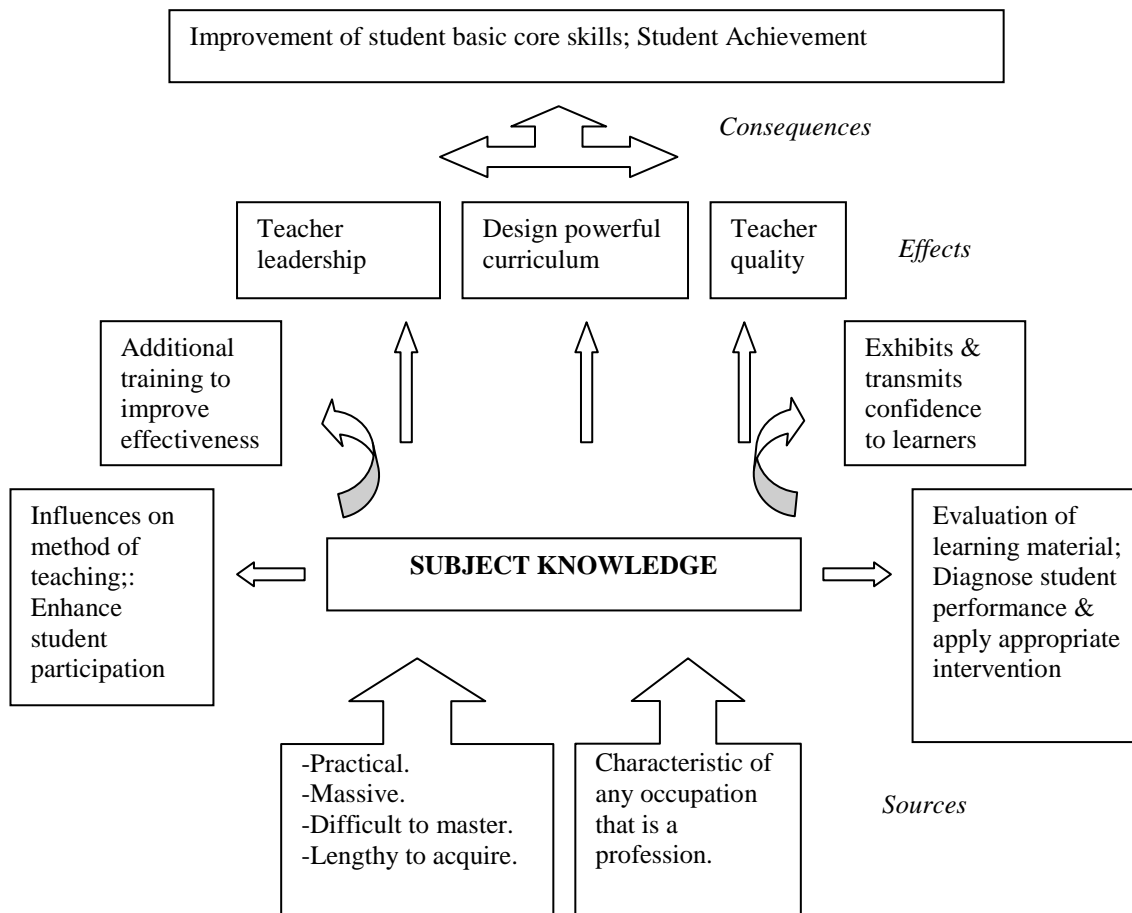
Improvement of student basic core skills; Student Achievement

Consequences

Teacher leadership

Design powerful curriculum

Teacher quality

Effects

Additional training to improve effectiveness

Exhibits & transmits confidence to learners

Influences on method of teaching;: Enhance student participation

SUBJECT KNOWLEDGE

Evaluation of learning material; Diagnose student performance & apply appropriate intervention

-Practical.
-Massive.
-Difficult to master.
-Lengthy to acquire.

Characteristic of any occupation that is a profession.

Sources